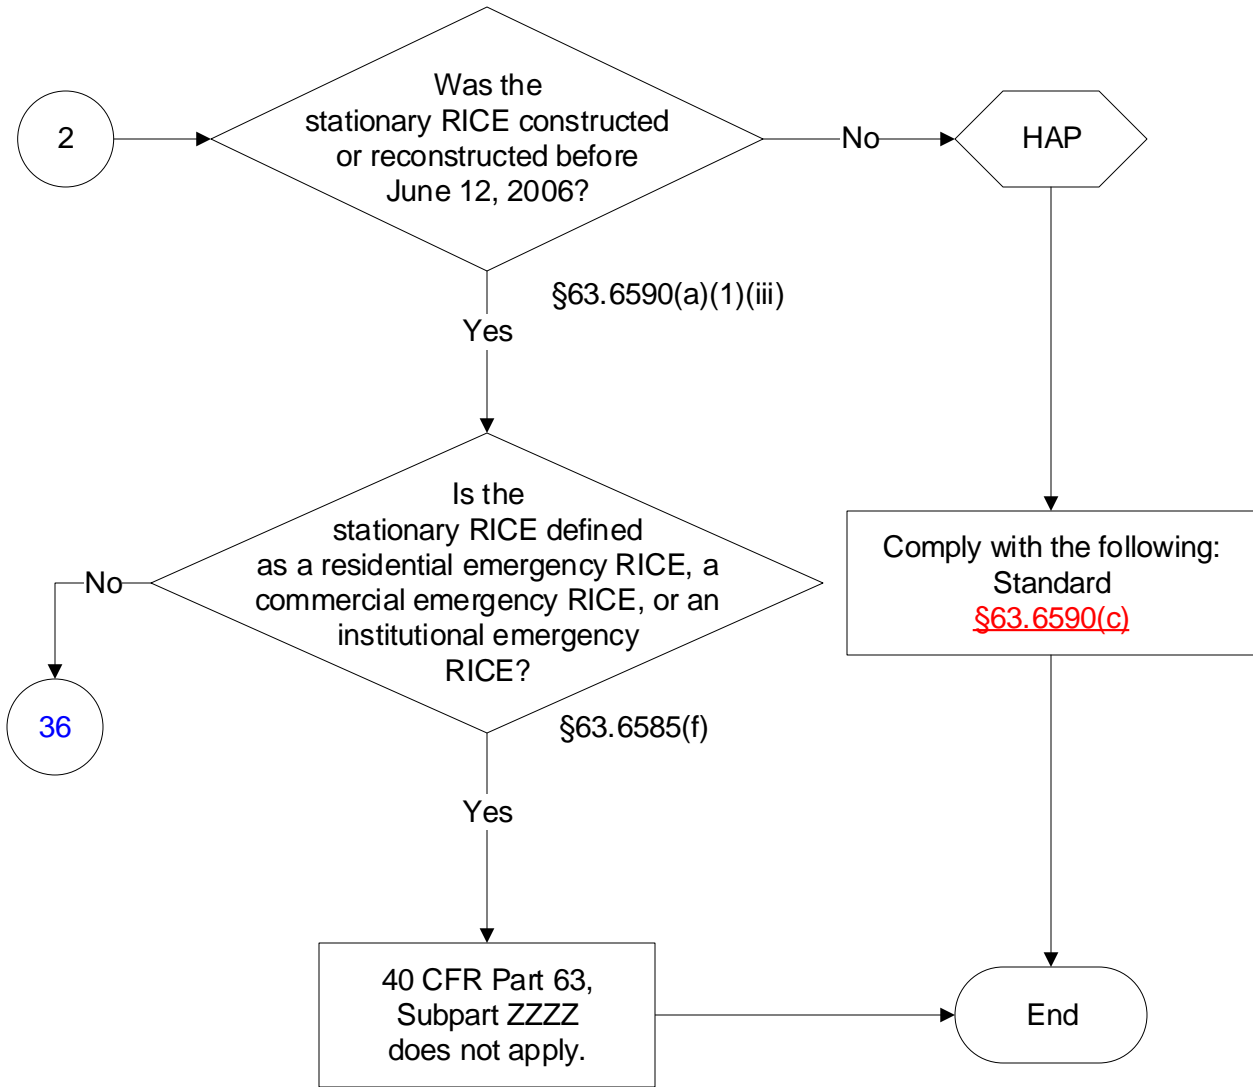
2

Was the stationary RICE constructed or reconstructed before June 12, 2006?

No

HAP

§63.6590(a)(1)(iii)

Yes

Is the stationary RICE defined as a residential emergency RICE, a commercial emergency RICE, or an institutional emergency RICE?

No

36

§63.6585(f)

Comply with the following: Standard §63.6590(c)

Yes

40 CFR Part 63, Subpart ZZZZ does not apply.

End